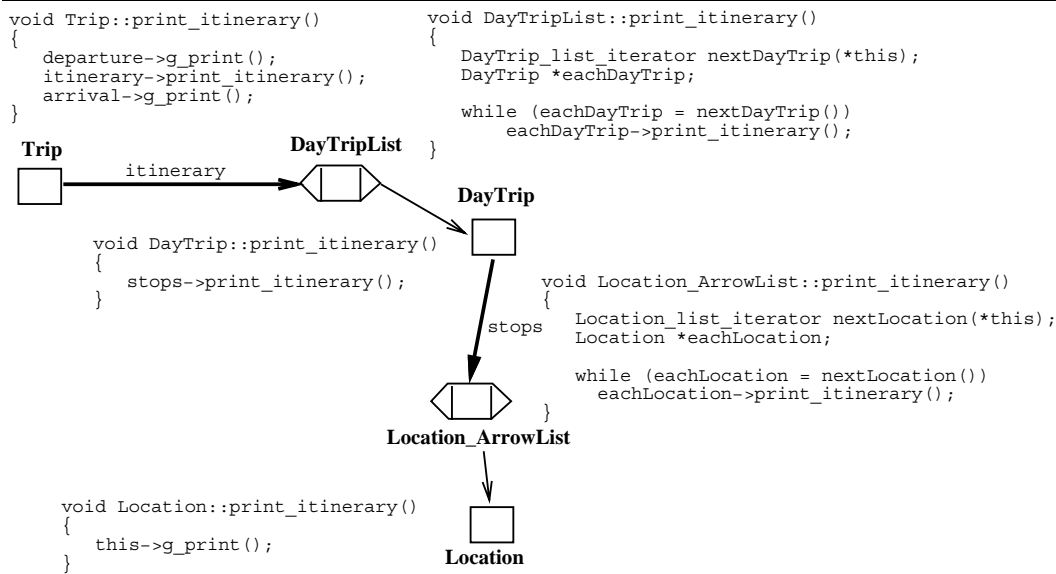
void Trip::print_itinerary()
{
departure->g_print();
itinerary->print_itinerary();
arrival->g_print();
}

void DayTripList::print_itinerary()
{
DayTrip_list_iterator nextDayTrip(*this);
DayTrip *eachDayTrip;

while (eachDayTrip = nextDayTrip())
eachDayTrip->print_itinerary();
}

Trip

itinerary

DayTripList

DayTrip

void DayTrip::print_itinerary()
{
stops->print_itinerary();
}

void Location_ArrowList::print_itinerary()
{
Location_list_iterator nextLocation(*this);
Location *eachLocation;

while (eachLocation = nextLocation())
eachLocation->print_itinerary();
}

stops

Location_ArrowList

void Location::print_itinerary()
{
this->g_print();
}

Location